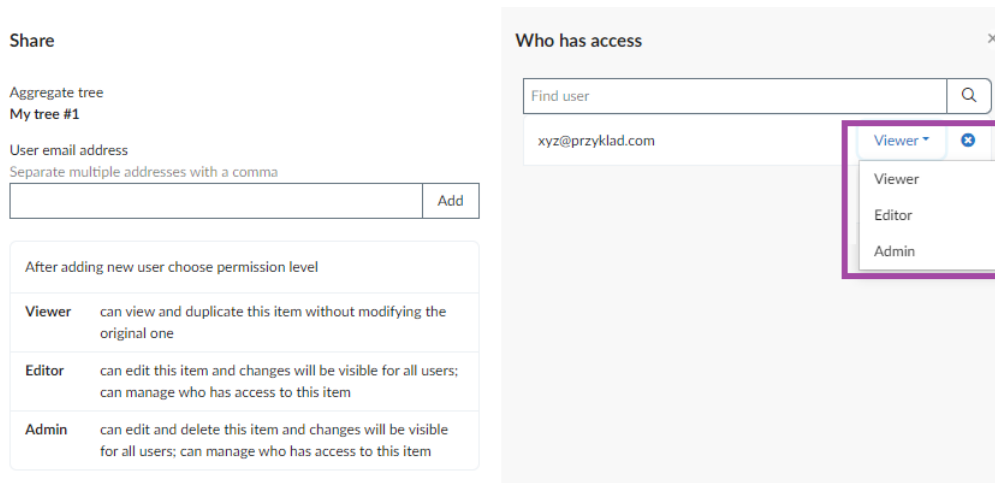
Share

Aggregate tree
My tree #1

User email address
Separate multiple addresses with a comma

Add

After adding new user choose permission level

| | |
|---|---|
| Viewer | can view and duplicate this item without modifying the original one |
| Editor | can edit this item and changes will be visible for all users; can manage who has access to this item |
| Admin | can edit and delete this item and changes will be visible for all users; can manage who has access to this item |

Who has access

×

Find user

xyz@przyklad.com

Viewer

Viewer
Editor
Admin